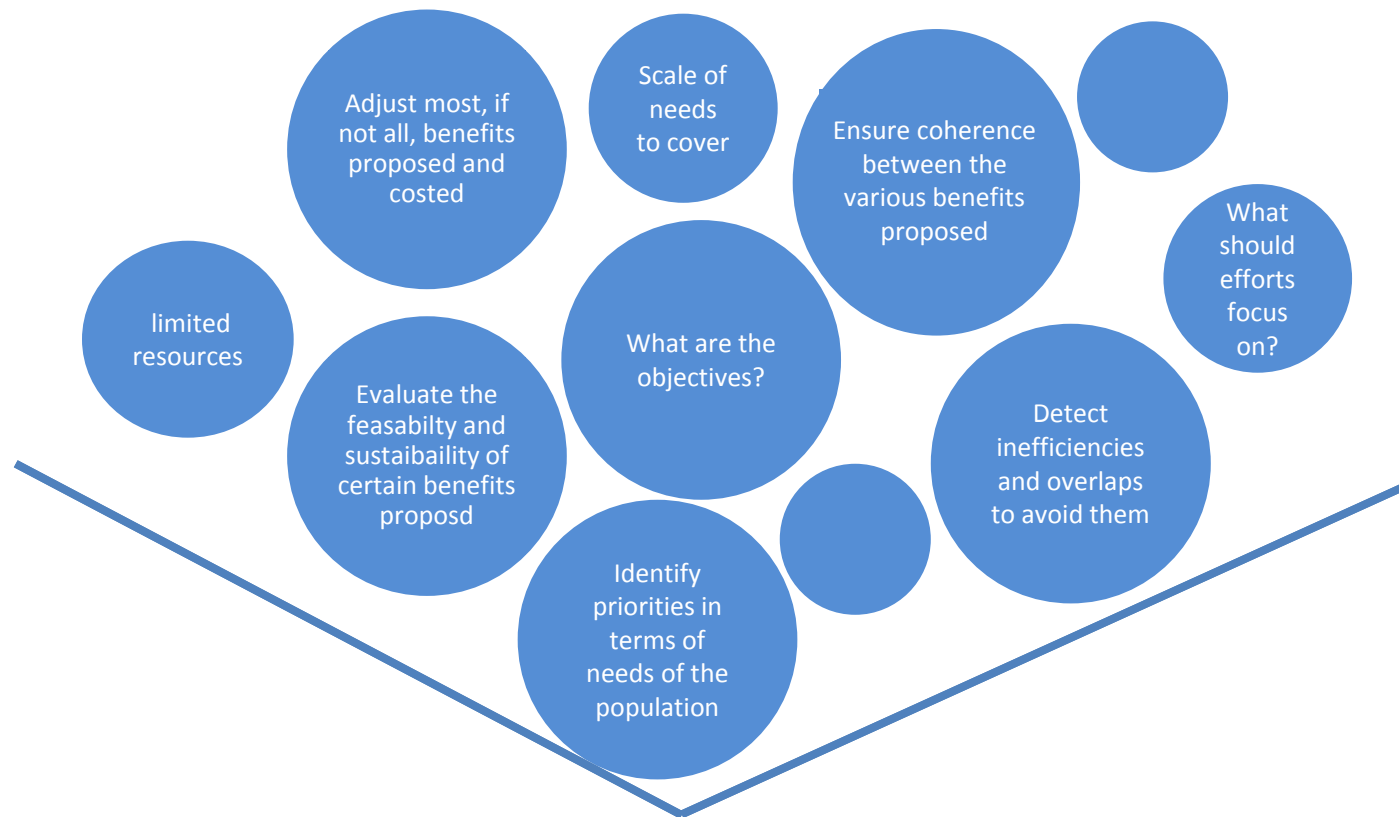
Adjust most, if not all, benefits proposed and costed

Scale of needs to cover

Ensure coherence between the various benefits proposed

What should efforts focus on?

limited resources

What are the objectives?

Evaluate the feasabilty and sustaibaility of certain benefits proposd

Detect inefficiencies and overlaps to avoid them

Identify priorities in terms of needs of the population